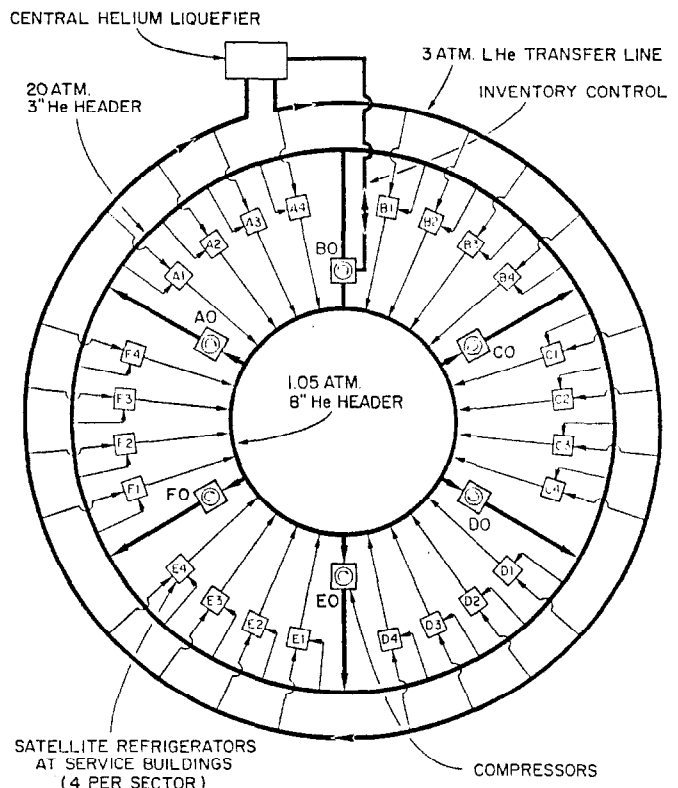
CENTRAL HELIUM LIQUEFIER

3 ATM. LHe TRANSFER LINE

20 ATM. 3" He HEADER

INVENTORY CONTROL

A1
A2
A3
A4
B0
B1
B2
B3
B4
A0
C0
C1
C2
C3
C4
F4
F3
F2
F1
F0
1.05 ATM. 8" He HEADER
D0
D1
D2
D3
D4
E0
E1
E2
E3
E4

SATELLITE REFRIGERATORS AT SERVICE BUILDINGS (4 PER SECTOR)

COMPRESSORS